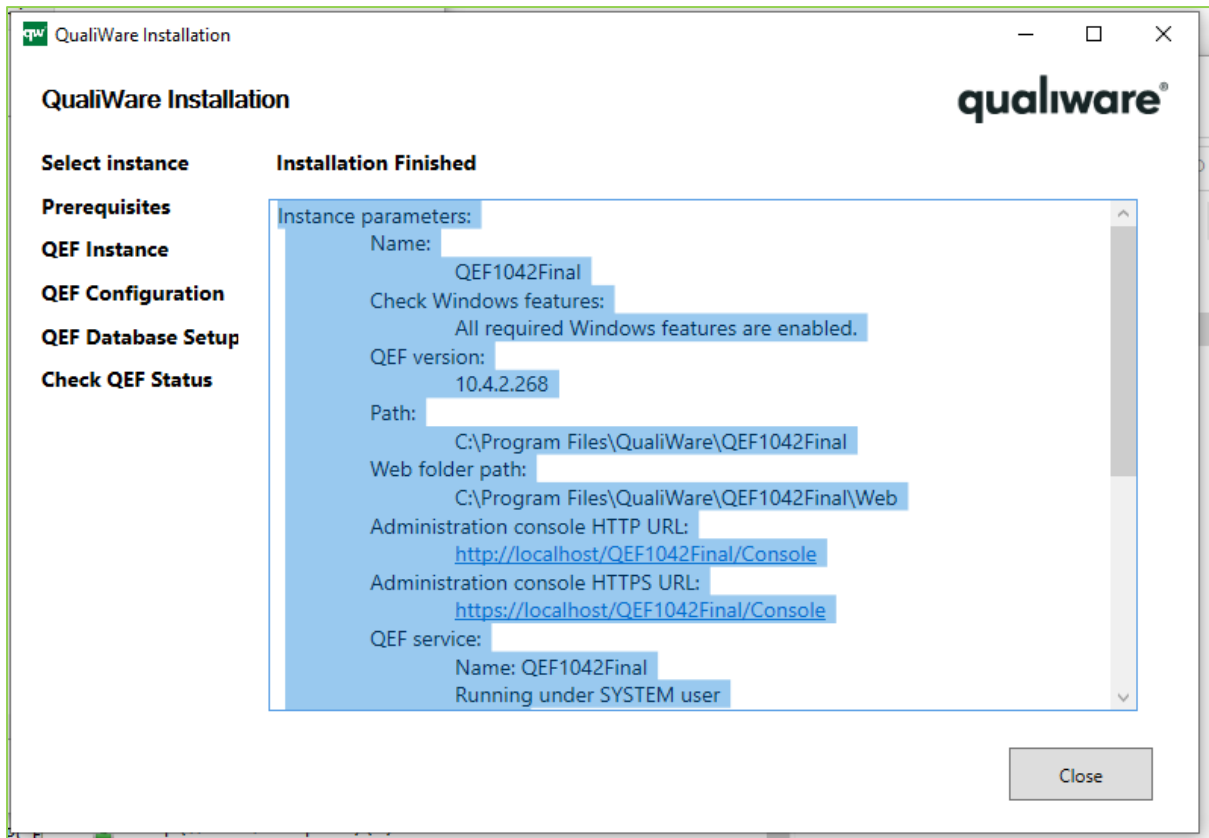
qw QualiWare Installation

QualiWare Installation

qualiware®

Select instance
Prerequisites
QEF Instance
QEF Configuration
QEF Database Setup
Check QEF Status

Installation Finished

Instance parameters:
Name:
QEF1042Final
Check Windows features:
All required Windows features are enabled.
QEF version:
10.4.2.268
Path:
C:\Program Files\QualiWare\QEF1042Final
Web folder path:
C:\Program Files\QualiWare\QEF1042Final\Web
Administration console HTTP URL:
http://localhost/QEF1042Final/Console
Administration console HTTPS URL:
https://localhost/QEF1042Final/Console
QEF service:
Name: QEF1042Final
Running under SYSTEM user

Close